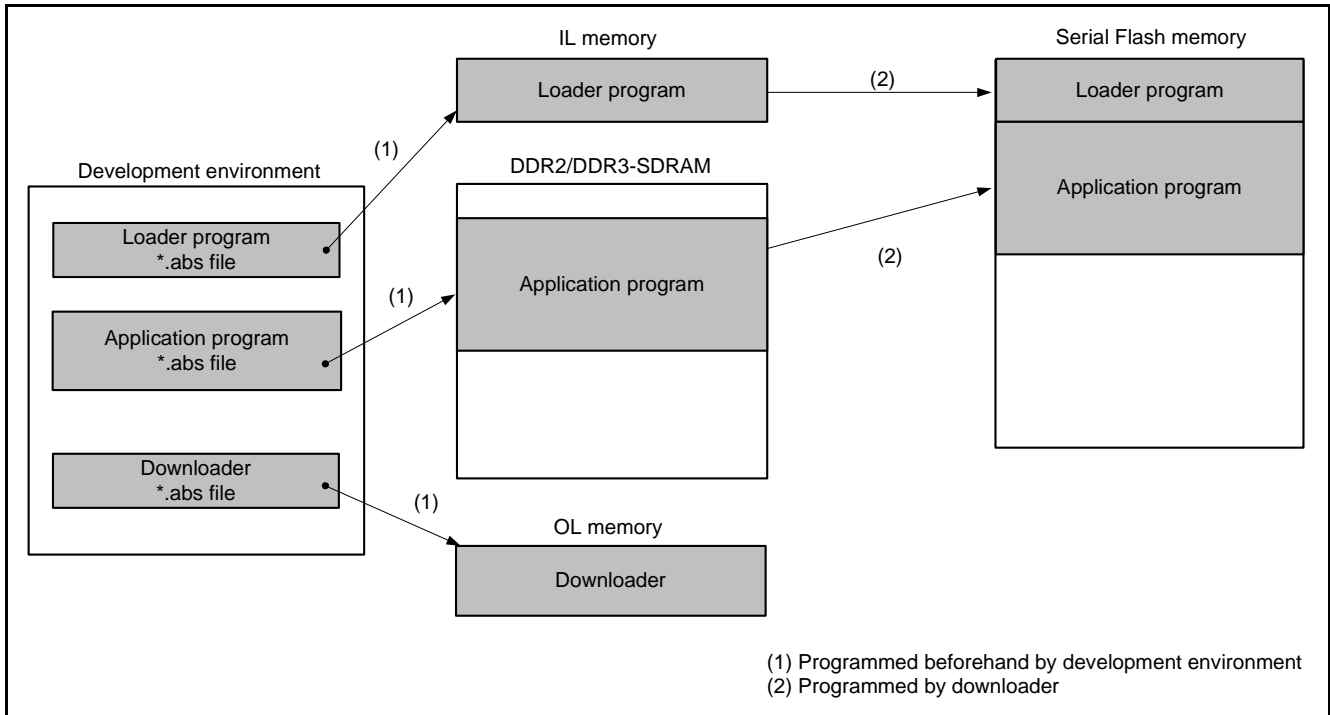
IL memory

Serial Flash memory

Loader program

(2)

Loader program

(1)

Development environment

DDR2/DDR3-SDRAM

Application program

Loader program
*.abs file

(2)

(1)

Application program

Application program
*.abs file

Downloader
*.abs file

(1)

OL memory

Downloader

(1) Programmed beforehand by development environment
(2) Programmed by downloader